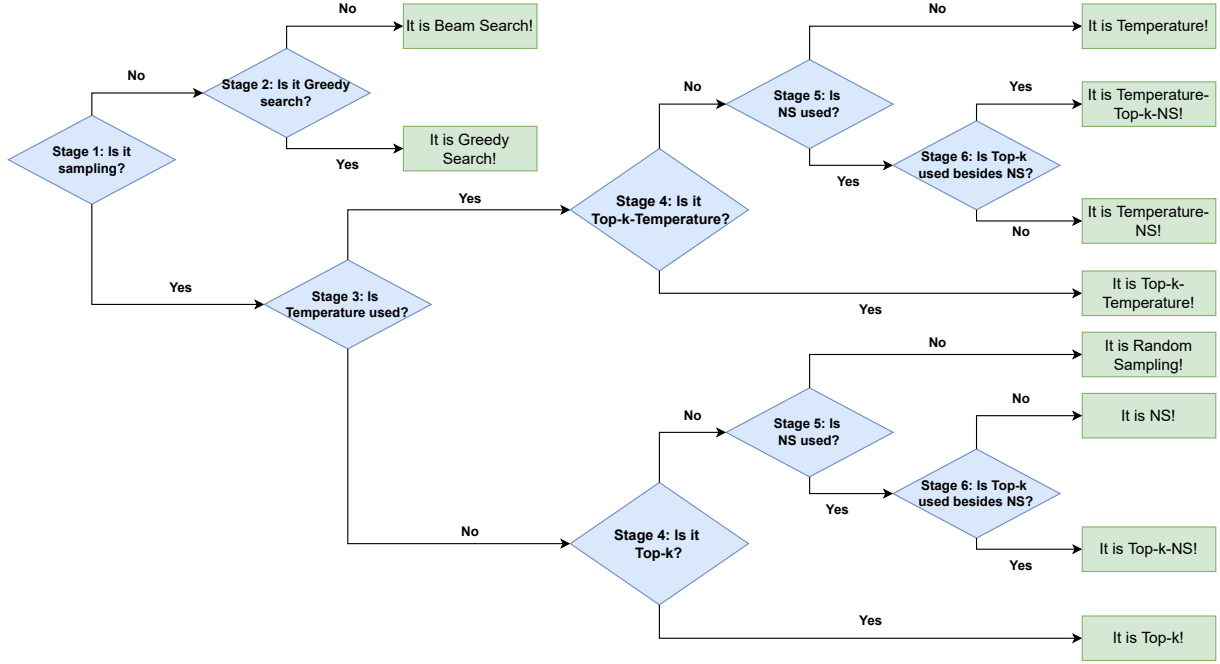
Stage 1: Is it sampling?

No

Stage 2: Is it Greedy search?

No

It is Beam Search!

Yes

It is Greedy Search!

Yes

Stage 3: Is Temperature used?

Yes

Stage 4: Is it Top-k-Temperature?

No

Stage 5: Is NS used?

No

It is Temperature!

Yes

Stage 6: Is Top-k used besides NS?

Yes

It is Temperature-Top-k-NS!

No

It is Temperature-NS!

Yes

It is Top-k-Temperature!

No

Stage 4: Is it Top-k?

No

Stage 5: Is NS used?

No

It is Random Sampling!

Yes

Stage 6: Is Top-k used besides NS?

No

It is NS!

Yes

It is Top-k-NS!

Yes

It is Top-k!